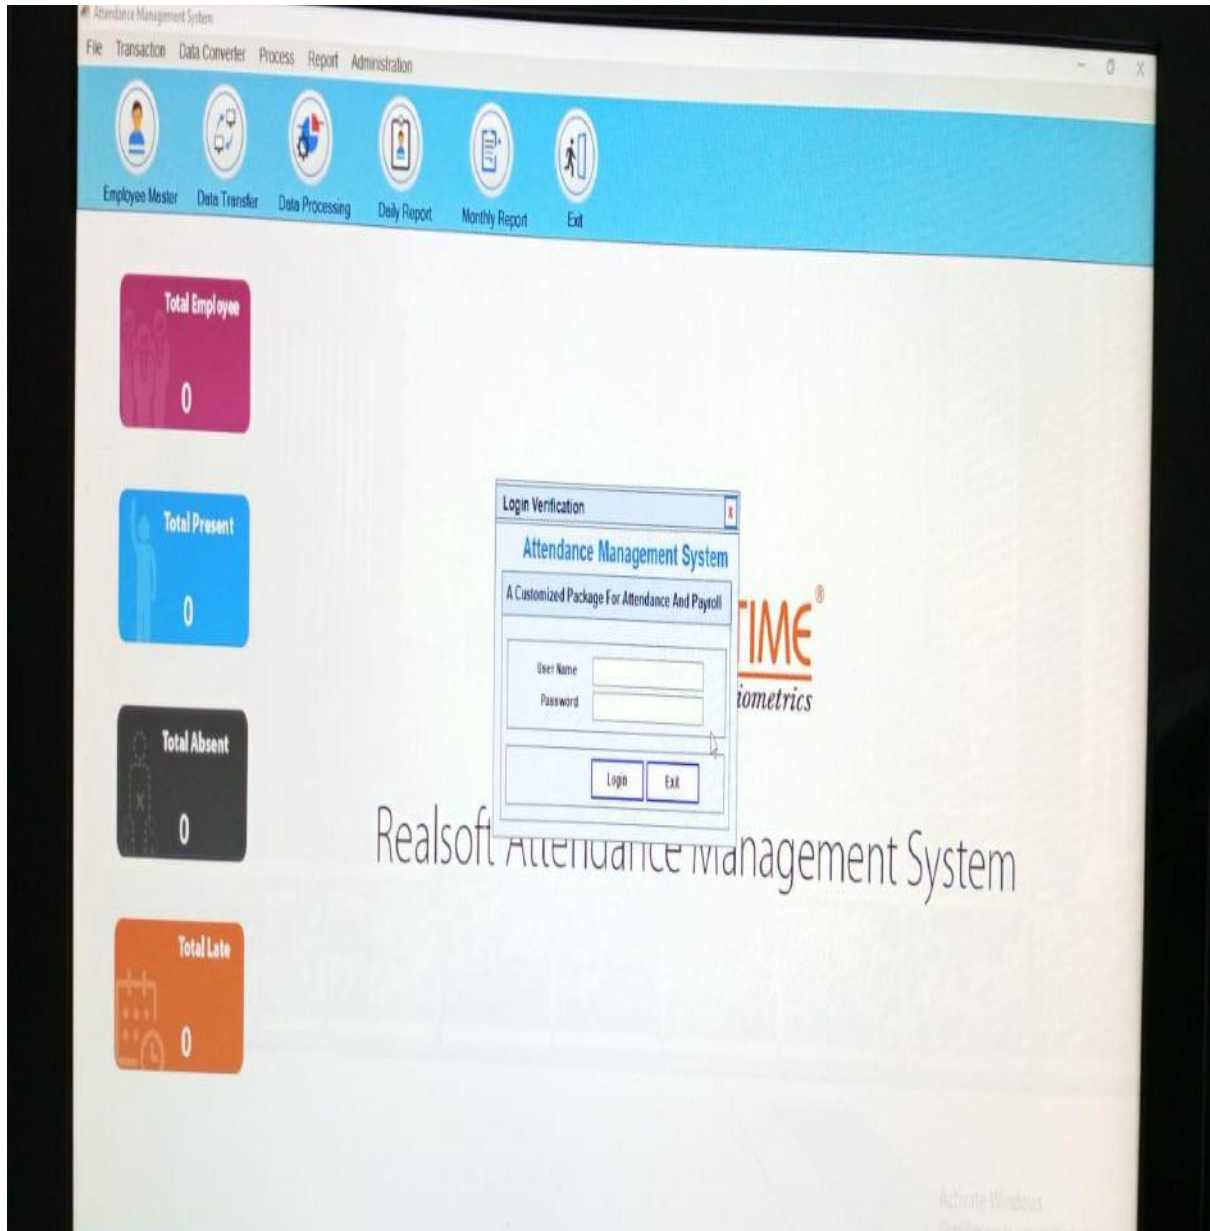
Attendance Management System

File Transaction Data Converter Process Report Administration

Employee Master Data Transfer Data Processing Daily Report Monthly Report Exit

Total Employee
0

Total Present
0

Total Absent
0

Total Late
0

Login Verification

Attendance Management System

A Customized Package For Attendance And Payroll

User Name
Password

Login Exit

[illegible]TIME®
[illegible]iometrics

Realsoft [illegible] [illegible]anagement System

Activate Windows